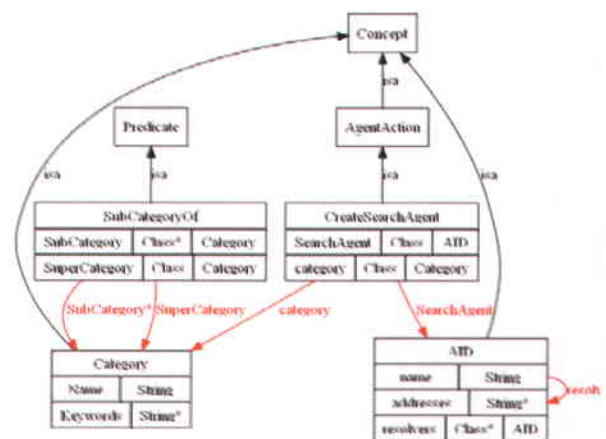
Concept

isa

Predicate

AgentAction

isa

isa

isa

isa

SubCategoryOf

| SubCategory | Class* | Category |
|---|---|---|
| SuperCategory | Class | Category |

CreateSearchAgent

| SearchAgent | Class | AID |
|---|---|---|
| category | Class | Category |

SubCategory* SuperCategory

category

SearchAgent

Category

| Name | String |
|---|---|
| Keywords | String* |

AID

| name | String | |
|---|---|---|
| addresses | String* | |
| resolvers | Class* | AID |

resolv